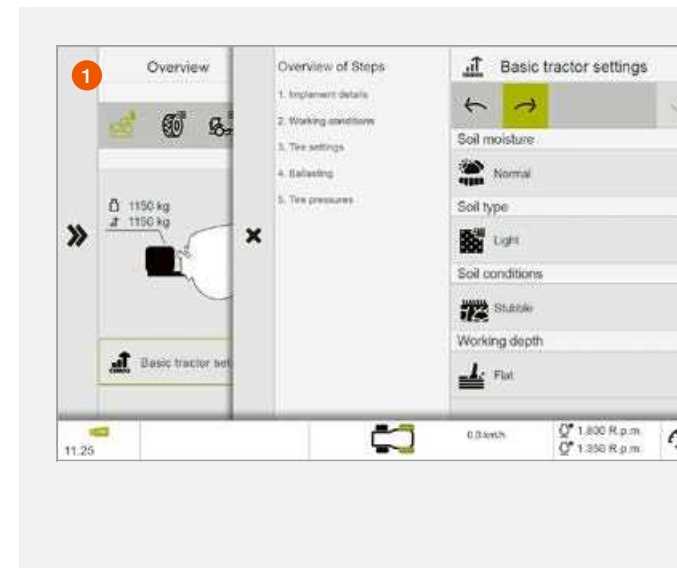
1

Overview

1150 kg
1150 kg

Basic tractor set

Overview of Steps
1. Implement details
2. Working conditions
3. Tire settings
4. Ballasting
5. Tire pressures

Basic tractor settings

Soil moisture
Normal
Soil type
Light
Soil conditions
Stubble
Working depth
Flat

11.25

0.0 km/h

1,800 R.p.m.
1,350 R.p.m.